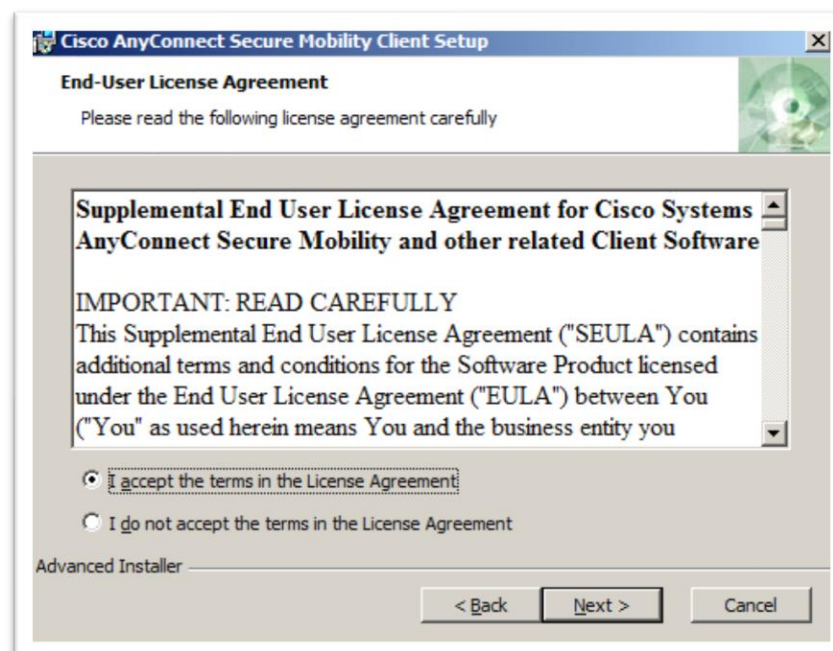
Cisco AnyConnect Secure Mobility Client Setup

End-User License Agreement

Please read the following license agreement carefully

Supplemental End User License Agreement for Cisco Systems AnyConnect Secure Mobility and other related Client Software

IMPORTANT: READ CAREFULLY
This Supplemental End User License Agreement ("SEULA") contains additional terms and conditions for the Software Product licensed under the End User License Agreement ("EULA") between You ("You" as used herein means You and the business entity you

I accept the terms in the License Agreement

I do not accept the terms in the License Agreement

Advanced Installer

< Back

Next >

Cancel